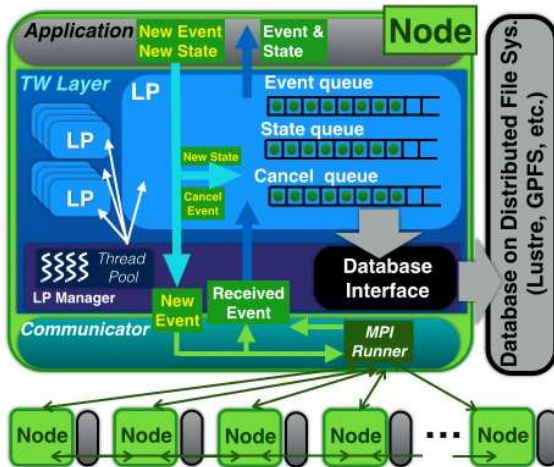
Application

New Event
New State

Event &
State

Node

TW Layer

LP

Event queue

State queue

Cancel queue

LP

LP

New State

Cancel
Event

Thread
Pool

LP Manager

Database
Interface

New
Event

Received
Event

Communicator

MPI
Runner

Database on Distributed File Sys.
(Lustre, GPFS, etc.)

Node

Node

Node

Node

...

Node